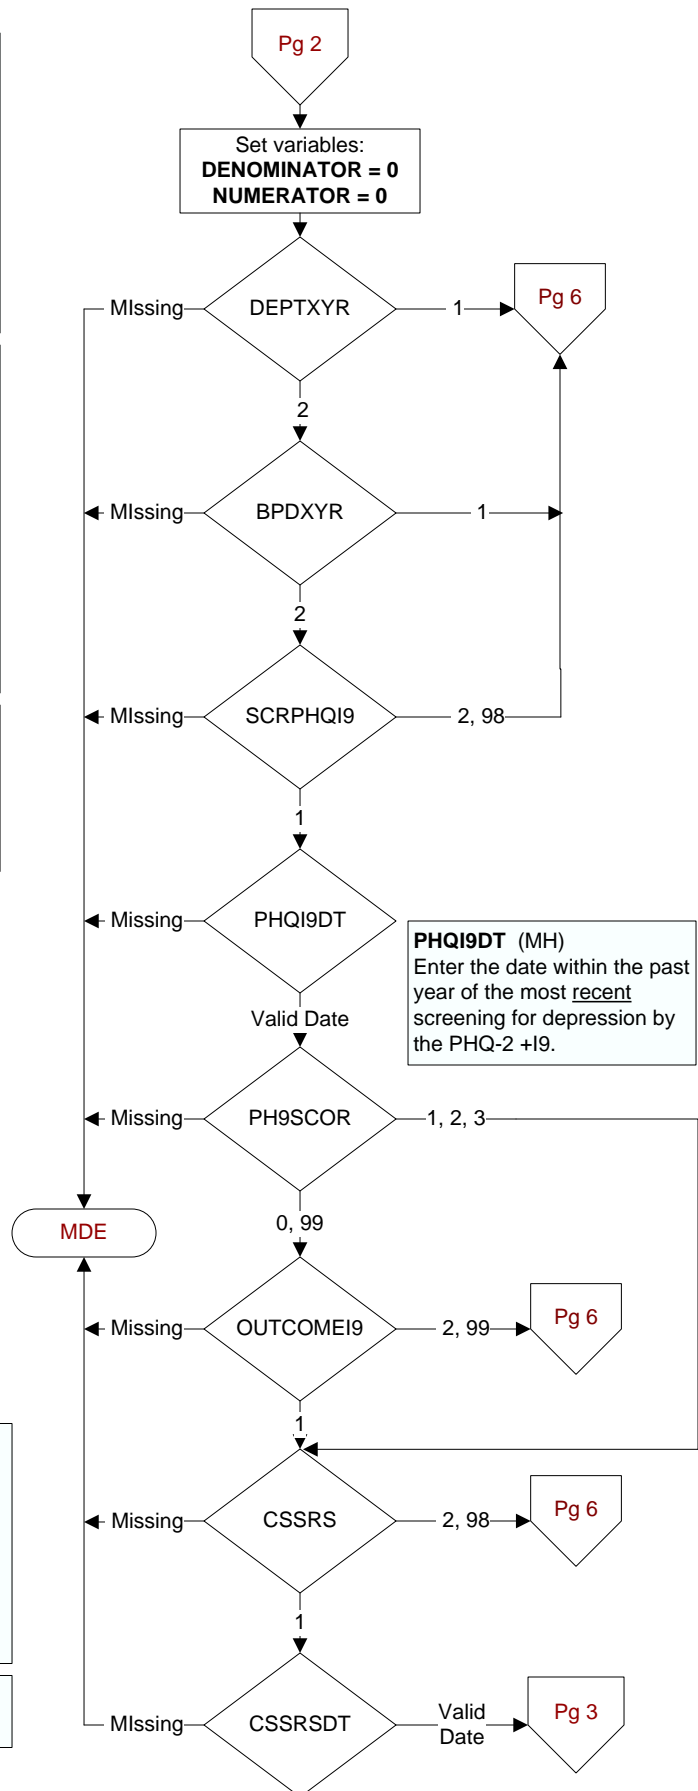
Pg 2

Set variables:
**DENOMINATOR = 0**
**NUMERATOR = 0**

MIssing
DEPTXYR
1
Pg 6
2

MIssing
BPDXYR
1
2

MIssing
SCRPHQI9
2, 98
1

Missing
PHQI9DT
Valid Date

**PHQI9DT** (MH)
Enter the date within the past year of the most recent screening for depression by the PHQ-2 +I9.

Missing
PH9SCOR
1, 2, 3
0, 99

MDE

Missing
OUTCOMEI9
2, 99
Pg 6
1

Missing
CSSRS
2, 98
Pg 6
1

MIssing
CSSRSDT
Valid Date
Pg 3